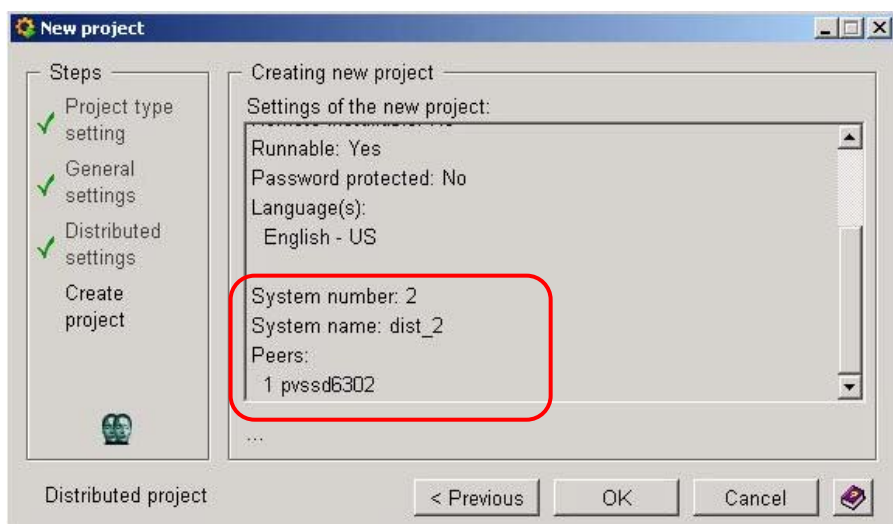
New project

Steps

Project type setting

General settings

Distributed settings

Create project

Creating new project

Settings of the new project:

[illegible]

Runnable: Yes

Password protected: No

Language(s):

English - US

System number: 2

System name: dist_2

Peers:

1 pvssd6302

...

Distributed project

< Previous

OK

Cancel